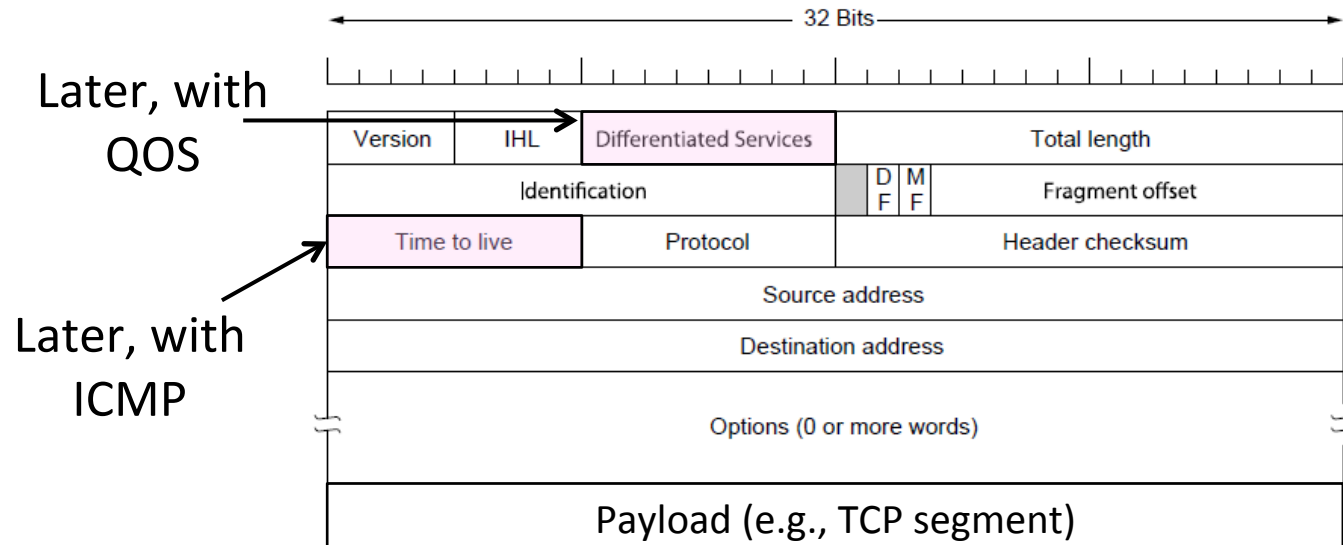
32 Bits

Later, with QOS

Later, with ICMP

| Version | IHL | Differentiated Services | Total length |
|---|---|---|---|
| Identification | | D F / M F | Fragment offset |
| Time to live | Protocol | Header checksum | |
| Source address | | | |
| Destination address | | | |
| Options (0 or more words) | | | |

Payload (e.g., TCP segment)